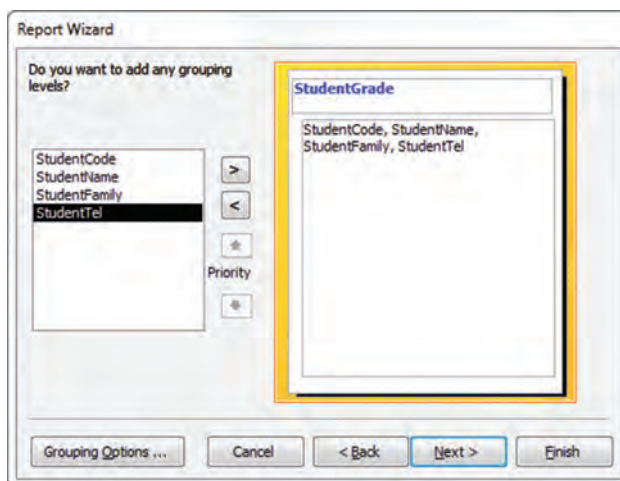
Report Wizard

Do you want to add any grouping levels?

StudentCode
StudentName
StudentFamily
StudentTel

>
<
Priority

StudentGrade

StudentCode, StudentName, StudentFamily, StudentTel

Grouping Options ...
Cancel
< Back
Next >
Finish